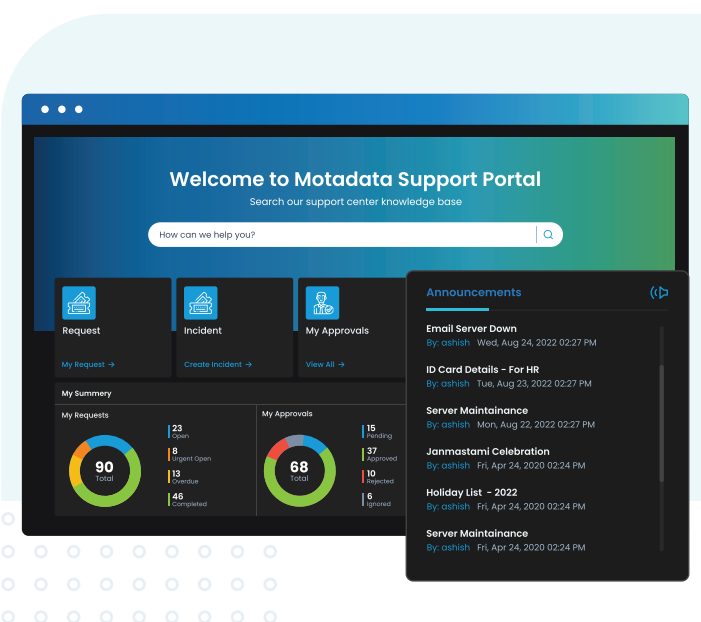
Welcome to Motadata Support Portal

Search our support center knowledge base

How can we help you?

Request

My Request →

Incident

Create Incident →

My Approvals

View All →

My Summery

My Requests

90
Total

23
Open

8
Urgent Open

13
Overdue

46
Completed

My Approvals

68
Total

15
Pending

37
Approved

10
Rejected

6
Ignored

Announcements

Email Server Down
By: ashish Wed, Aug 24, 2022 02:27 PM

ID Card Details - For HR
By: ashish Tue, Aug 23, 2022 02:27 PM

Server Maintainance
By: ashish Mon, Aug 22, 2022 02:27 PM

Janmastami Celebration
By: ashish Fri, Apr 24, 2020 02:24 PM

Holiday List - 2022
By: ashish Fri, Apr 24, 2020 02:24 PM

Server Maintainance
By: ashish Fri, Apr 24, 2020 02:24 PM